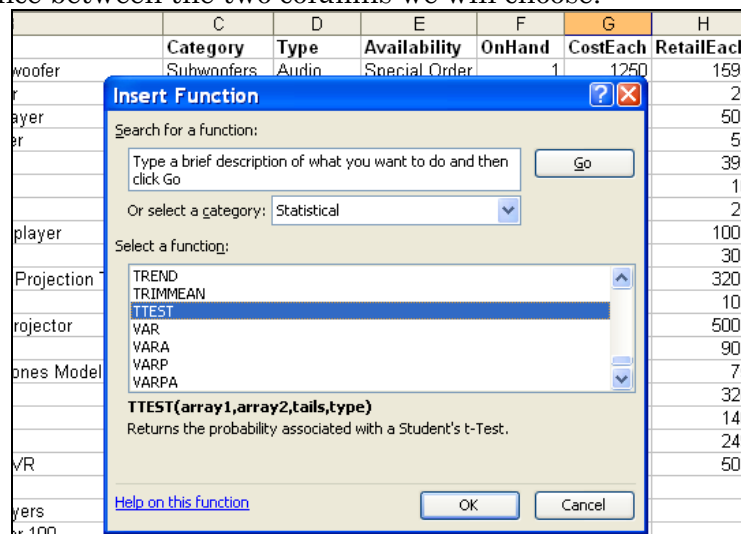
nce between the two columns we will choose.

| | C | D | E | F | G | H |
|---|---|---|---|---|---|---|
| | Category | Type | Availability | OnHand | CostEach | RetailEach |
| woofer | Subwoofers | Audio | Special Order | 1 | 1250 | 159 |
| r | | | | | | 2 |
| ayer | | | | | | 50 |
| er | | | | | | 5 |
| | | | | | | 39 |
| | | | | | | 1 |
| | | | | | | 2 |
| player | | | | | | 100 |
| | | | | | | 30 |
| Projection T | | | | | | 320 |
| | | | | | | 10 |
| rojector | | | | | | 500 |
| | | | | | | 90 |
| ones Model | | | | | | 7 |
| | | | | | | 32 |
| | | | | | | 14 |
| | | | | | | 24 |
| VR | | | | | | 50 |
| yers | | | | | | |
| r 100 | | | | | | |

Insert Function

Search for a function:

Type a brief description of what you want to do and then click Go

Go

Or select a category: Statistical

Select a function:

TREND
TRIMMEAN
TTEST
VAR
VARA
VARP
VARPA

TTEST(array1,array2,tails,type)
Returns the probability associated with a Student's t-Test.

Help on this function

OK

Cancel